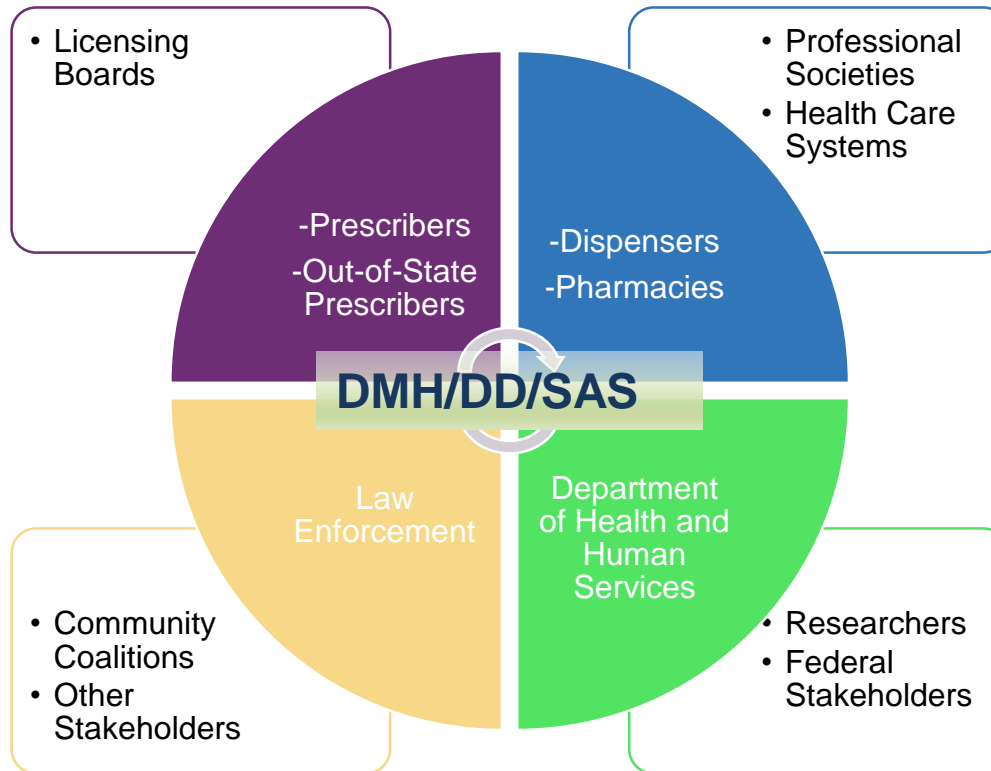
• Licensing Boards

• Professional Societies
• Health Care Systems

-Prescribers
-Out-of-State Prescribers

-Dispensers
-Pharmacies

DMH/DD/SAS

Law Enforcement

Department of Health and Human Services

• Community Coalitions
• Other Stakeholders

• Researchers
• Federal Stakeholders